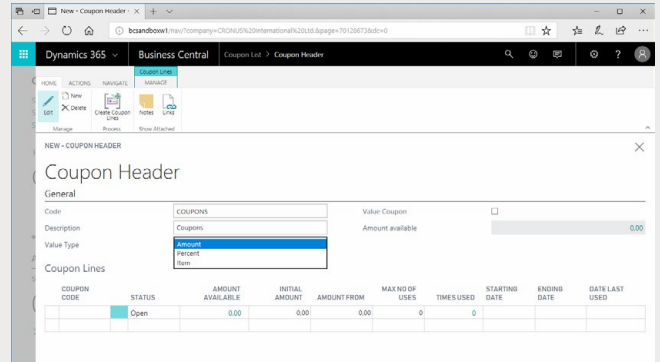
New - Coupon Header ·

bcsandboxw1/nav/?company=CRONUS%20International%20Ltd.&page=70126673&dc=0

Dynamics 365 | Business Central | Coupon List > Coupon Header

HOME | ACTIONS | NAVIGATE | Coupon Lines MANAGE

Edit | New | Delete | Create Coupon Lines | Notes | Links

Manage | Process | Show Attached

NEW - COUPON HEADER

Coupon Header

General

Code | COUPONS

Description | Coupons

Value Type | Amount | Percent | Item

Value Coupon

Amount available | 0.00

Coupon Lines

| COUPON CODE | | STATUS | AMOUNT AVAILABLE | INITIAL AMOUNT | AMOUNT FROM | MAX NO OF USES | TIMES USED | STARTING DATE | ENDING DATE | DATE LAST USED |
|---|---|---|---|---|---|---|---|---|---|---|
| | | Open | 0.00 | 0,00 | 0,00 | 0 | 0 | | | |